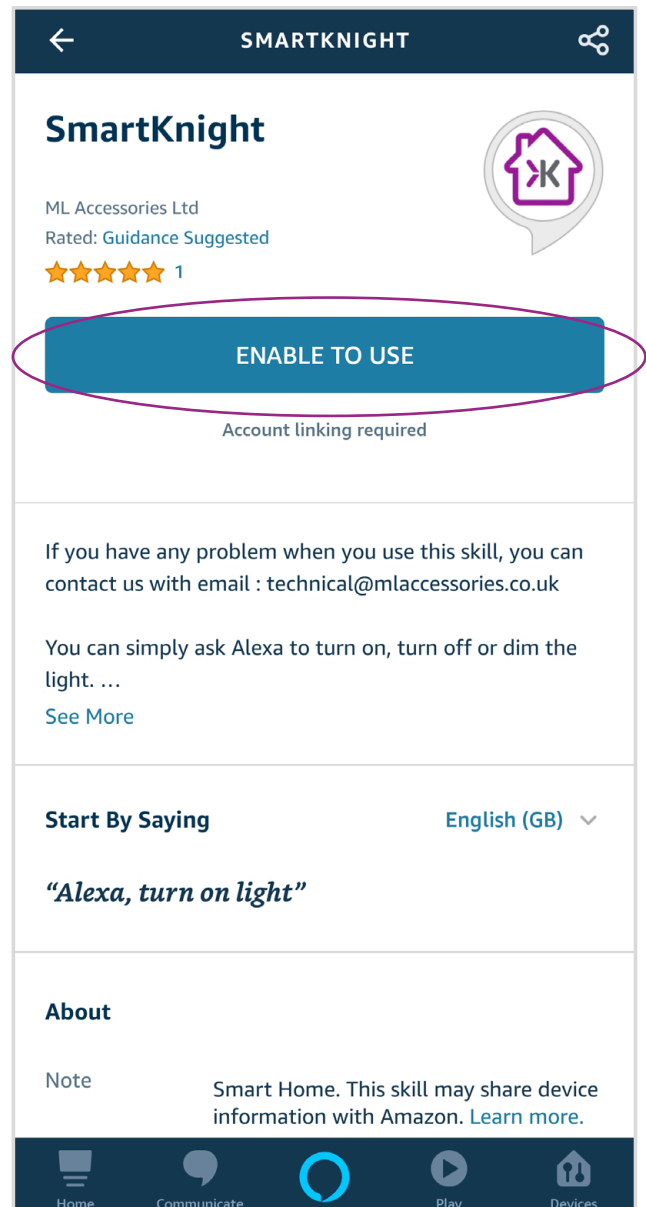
SMARTKNIGHT

SmartKnight

ML Accessories Ltd
Rated: Guidance Suggested
1

ENABLE TO USE

Account linking required

If you have any problem when you use this skill, you can contact us with email : technical@mlaccessories.co.uk

You can simply ask Alexa to turn on, turn off or dim the light. …

See More

Start By Saying

English (GB)

*“Alexa, turn on light”*

About

Note

Smart Home. This skill may share device information with Amazon. Learn more.

Home Communicate Play Devices